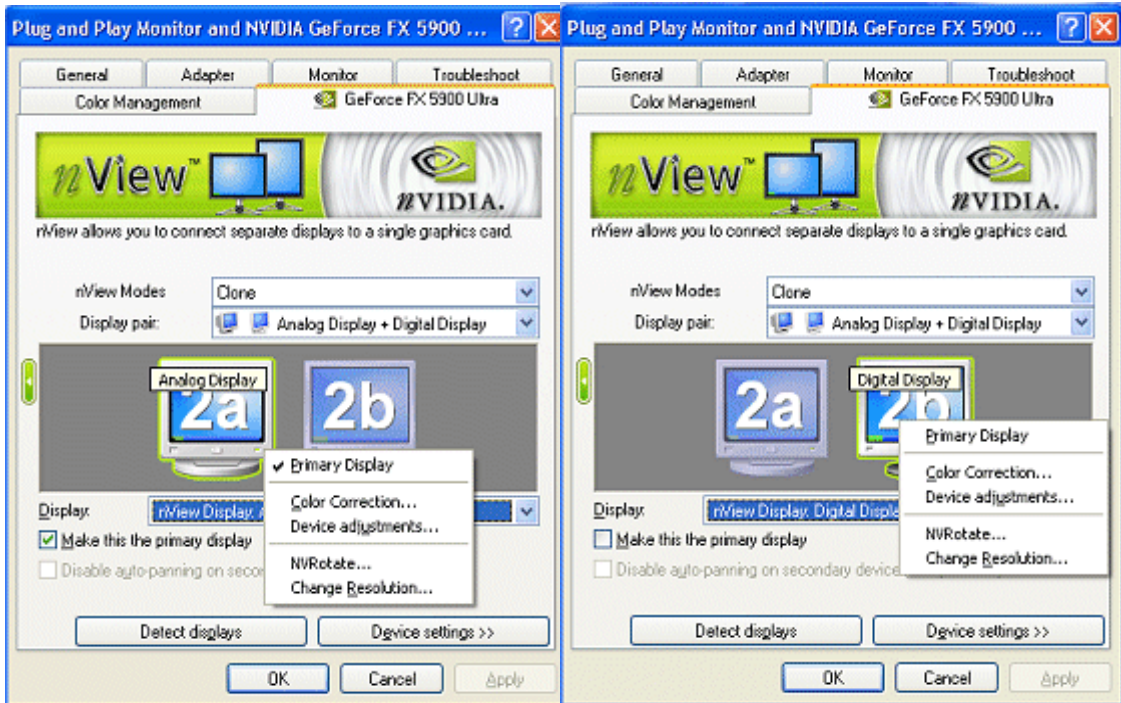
Plug and Play Monitor and NVIDIA GeForce FX 5900 ... ? X

General | Adapter | Monitor | Troubleshoot
Color Management | GeForce FX 5900 Ultra

nView™ nVIDIA.

nView allows you to connect separate displays to a single graphics card.

nView Modes: Clone
Display pair: Analog Display + Digital Display

Analog Display
2a
2b

✔ Primary Display
Color Correction...
Device adjustments...
NVRotate...
Change Resolution...

Display: nView Display, A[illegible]
☑ Make this the primary display
Disable auto-panning on secon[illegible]

Detect displays
Device settings >>

OK Cancel Apply

Plug and Play Monitor and NVIDIA GeForce FX 5900 ... ? X

General | Adapter | Monitor | Troubleshoot
Color Management | GeForce FX 5900 Ultra

nView™ nVIDIA.

nView allows you to connect separate displays to a single graphics card.

nView Modes: Clone
Display pair: Analog Display + Digital Display

2a
Digital Display
2b

Primary Display
Color Correction...
Device adjustments...
NVRotate...
Change Resolution...

Display: nView Display, Digital Displa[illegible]
☐ Make this the primary display
Disable auto-panning on secondary device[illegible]

Detect displays
Device settings >>

OK Cancel Apply